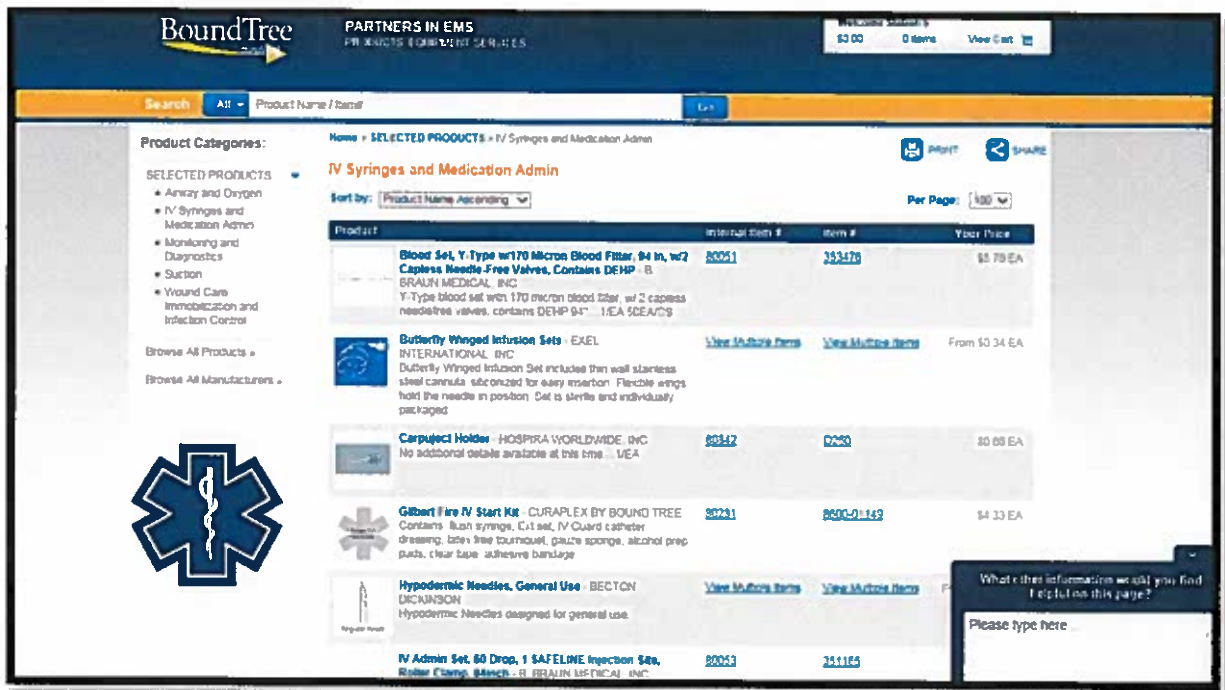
BoundTree

PARTNERS IN EMS
PRODUCTS EQUIPMENT SERVICES

Welcome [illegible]
$0.00 0 items View Cart

Search All Product Name / Item# Go

Product Categories:

SELECTED PRODUCTS
• Airway and Oxygen
• IV Syringes and Medication Admin
• Monitoring and Diagnostics
• Suction
• Wound Care Immobilization and Infection Control

Browse All Products »

Browse All Manufacturers »

Home » SELECTED PRODUCTS » IV Syringes and Medication Admin

PRINT SHARE

IV Syringes and Medication Admin

Sort by: Product Name Ascending

Per Page: 100

| Product | Internal Item # | Item # | Your Price |
|---|---|---|---|
| Blood Set, Y-Type w/170 Micron Blood Filter, 94 in, w/2 Capless Needle-Free Valves, Contains DEHP - B. BRAUN MEDICAL, INC. Y-Type blood set with 170 micron blood filter, w/ 2 capless needlefree valves, contains DEHP 94"... 1/EA 50EA/CS | 80051 | 353476 | $5.78 EA |
| Butterfly Winged Infusion Sets - EXEL INTERNATIONAL, INC. Butterfly Winged Infusion Set includes thin wall stainless steel cannula, siliconized for easy insertion. Flexible wings hold the needle in position. Set is sterile and individually packaged. | View Multiple Items | View Multiple Items | From $0.34 EA |
| Carpuject Holder - HOSPIRA WORLDWIDE, INC. No additional details available at this time... 1/EA | 80342 | D250 | $0.68 EA |
| Gilbert Fire IV Start Kit - CURAPLEX BY BOUND TREE Contains: flush syringe, Cit set, IV Guard catheter dressing, latex free tourniquet, gauze sponge, alcohol prep pads, clear tape, adhesive bandage | 80291 | 8600-01149 | $4.33 EA |
| Hypodermic Needles, General Use - BECTON DICKINSON Hypodermic Needles designed for general use. | View Multiple Items | View Multiple Items | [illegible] |
| IV Admin Set, 60 Drop, 1 SAFELINE Injection Site, Roller Clamp, 84inch - B. BRAUN MEDICAL, INC. | 80053 | 351165 | |

What other information would you find helpful on this page?

Please type here ...